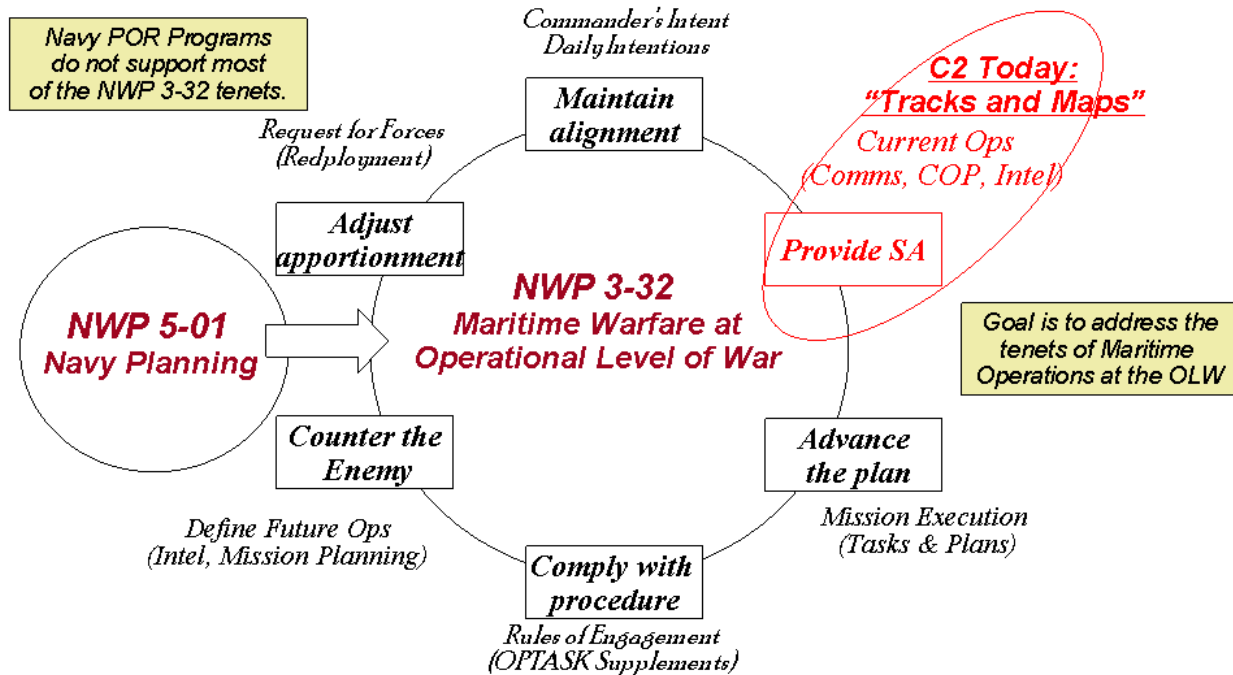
Navy POR Programs do not support most of the NWP 3-32 tenets.

Commander's Intent
Daily Intentions

Maintain alignment

C2 Today:
"Tracks and Maps"
Current Ops
(Comms, COP, Intel)

Request for Forces
(Redployment)

Adjust apportionment

Provide SA

NWP 5-01
Navy Planning

NWP 3-32
Maritime Warfare at Operational Level of War

Goal is to address the tenets of Maritime Operations at the OLW

Counter the Enemy

Advance the plan

Define Future Ops
(Intel, Mission Planning)

Mission Execution
(Tasks & Plans)

Comply with procedure

Rules of Engagement
(OPTASK Supplements)